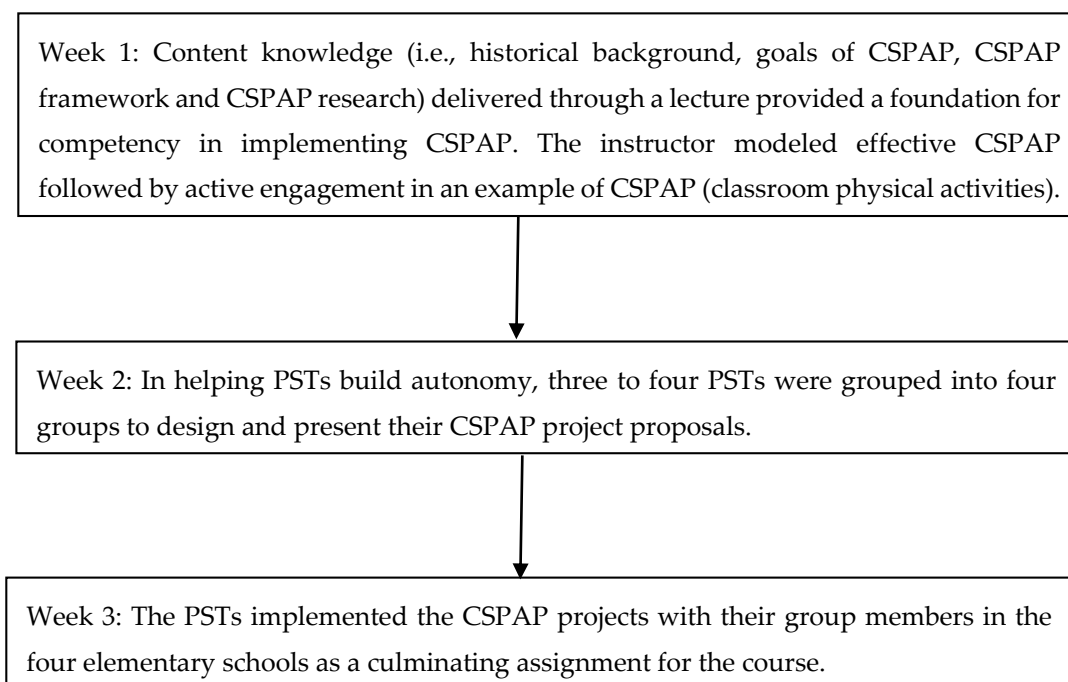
Week 1: Content knowledge (i.e., historical background, goals of CSPAP, CSPAP framework and CSPAP research) delivered through a lecture provided a foundation for competency in implementing CSPAP. The instructor modeled effective CSPAP followed by active engagement in an example of CSPAP (classroom physical activities).

Week 2: In helping PSTs build autonomy, three to four PSTs were grouped into four groups to design and present their CSPAP project proposals.

Week 3: The PSTs implemented the CSPAP projects with their group members in the four elementary schools as a culminating assignment for the course.